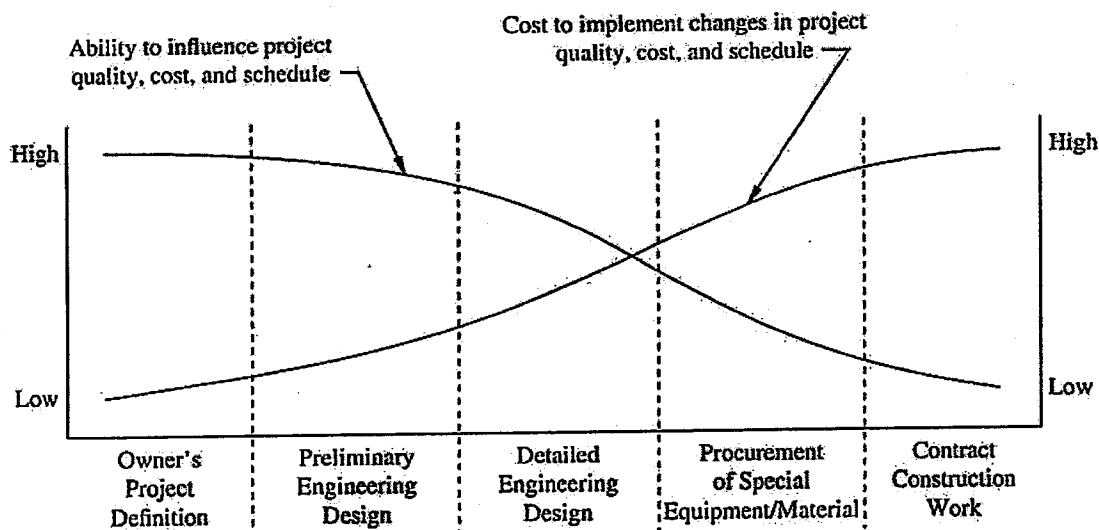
Cost to implement changes in project quality, cost, and schedule

Ability to influence project quality, cost, and schedule

High

High

Low

Low

Owner's Project Definition

Preliminary Engineering Design

Detailed Engineering Design

Procurement of Special Equipment/Material

Contract Construction Work